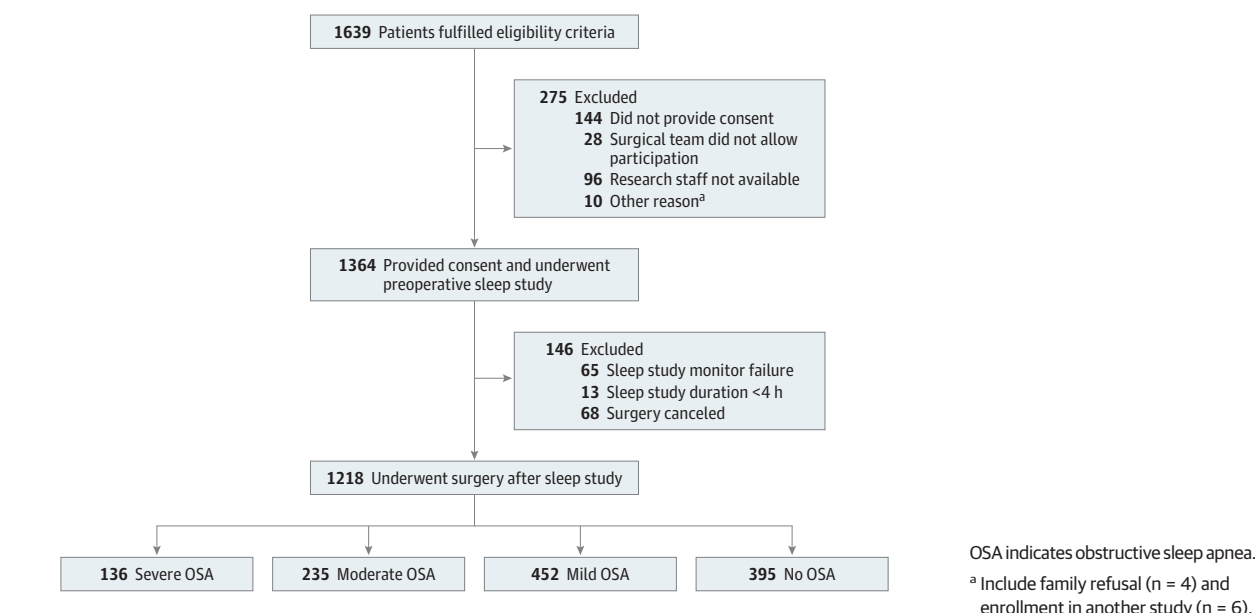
1639 Patients fulfilled eligibility criteria

275 Excluded
144 Did not provide consent
28 Surgical team did not allow participation
96 Research staff not available
10 Other reason$^a$

1364 Provided consent and underwent preoperative sleep study

146 Excluded
65 Sleep study monitor failure
13 Sleep study duration <4 h
68 Surgery canceled

1218 Underwent surgery after sleep study

136 Severe OSA

235 Moderate OSA

452 Mild OSA

395 No OSA

OSA indicates obstructive sleep apnea.

$^a$ Include family refusal (n = 4) and enrollment in another study (n = 6).